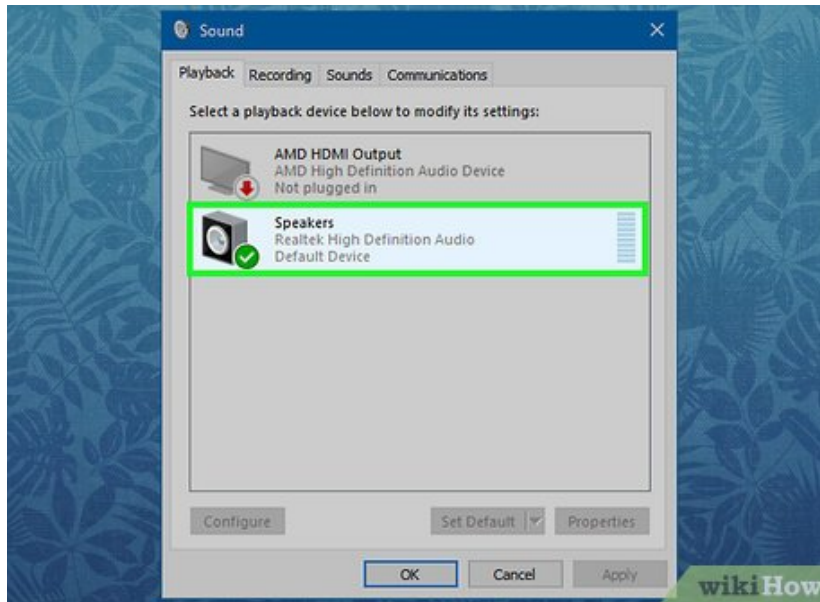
Sound

Playback Recording Sounds Communications

Select a playback device below to modify its settings:

AMD HDMI Output
AMD High Definition Audio Device
Not plugged in

Speakers
Realtek High Definition Audio
Default Device

Configure

Set Default

Properties

OK

Cancel

Apply

wikiHow